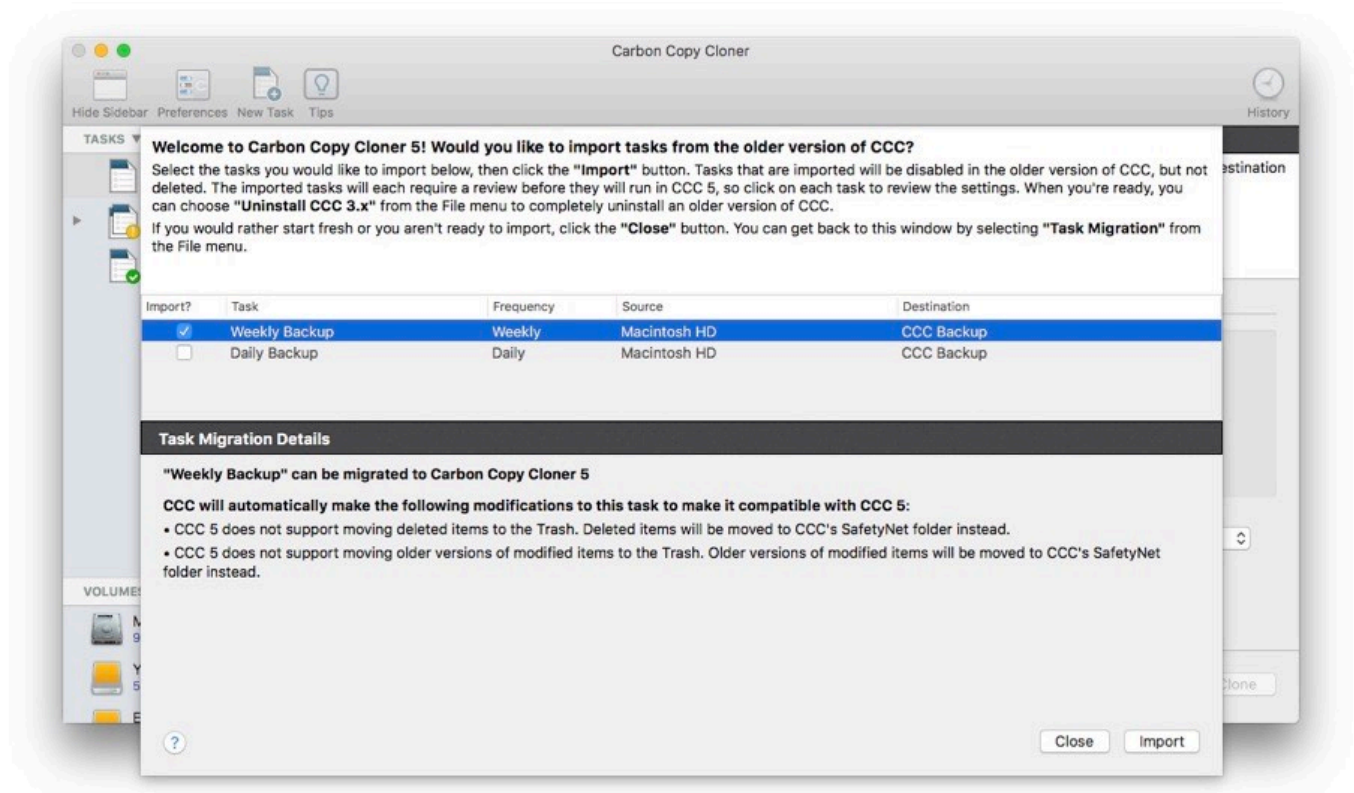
Carbon Copy Cloner

Hide Sidebar Preferences New Task Tips

History

TASKS

VOLUMES

estination

Clone

Welcome to Carbon Copy Cloner 5! Would you like to import tasks from the older version of CCC?

Select the tasks you would like to import below, then click the **"Import"** button. Tasks that are imported will be disabled in the older version of CCC, but not deleted. The imported tasks will each require a review before they will run in CCC 5, so click on each task to review the settings. When you're ready, you can choose **"Uninstall CCC 3.x"** from the File menu to completely uninstall an older version of CCC.

If you would rather start fresh or you aren't ready to import, click the **"Close"** button. You can get back to this window by selecting **"Task Migration"** from the File menu.

| Import? | Task | Frequency | Source | Destination |
|---|---|---|---|---|
| ✓ | Weekly Backup | Weekly | Macintosh HD | CCC Backup |
| | Daily Backup | Daily | Macintosh HD | CCC Backup |

Task Migration Details

"Weekly Backup" can be migrated to Carbon Copy Cloner 5

CCC will automatically make the following modifications to this task to make it compatible with CCC 5:

• CCC 5 does not support moving deleted items to the Trash. Deleted items will be moved to CCC's SafetyNet folder instead.

• CCC 5 does not support moving older versions of modified items to the Trash. Older versions of modified items will be moved to CCC's SafetyNet folder instead.

?

Close Import